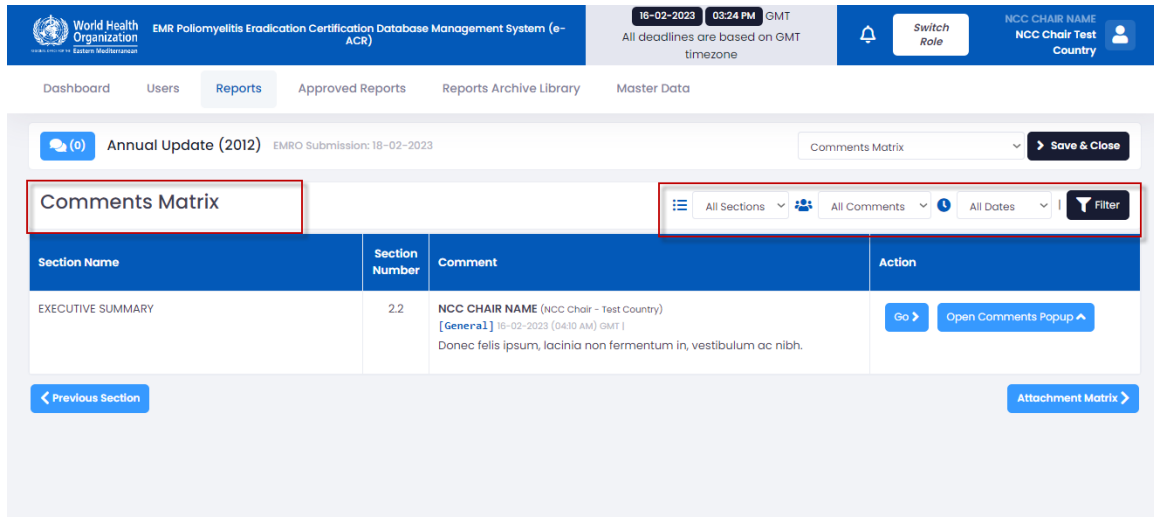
World Health Organization
Eastern Mediterranean

EMR Poliomyelitis Eradication Certification Database Management System (e-ACR)

16-02-2023 03:24 PM GMT
All deadlines are based on GMT timezone

Switch Role

NCC CHAIR NAME
NCC Chair Test Country

Dashboard Users Reports Approved Reports Reports Archive Library Master Data

(0) Annual Update (2012) EMRO Submission: 18-02-2023

Comments Matrix

Save & Close

Comments Matrix

All Sections All Comments All Dates Filter

| Section Name | Section Number | Comment | Action |
|---|---|---|---|
| EXECUTIVE SUMMARY | 2.2 | NCC CHAIR NAME (NCC Chair - Test Country) [General] 16-02-2023 (04:10 AM) GMT \| Donec felis ipsum, lacinia non fermentum in, vestibulum ac nibh. | Go Open Comments Popup |

Previous Section

Attachment Matrix